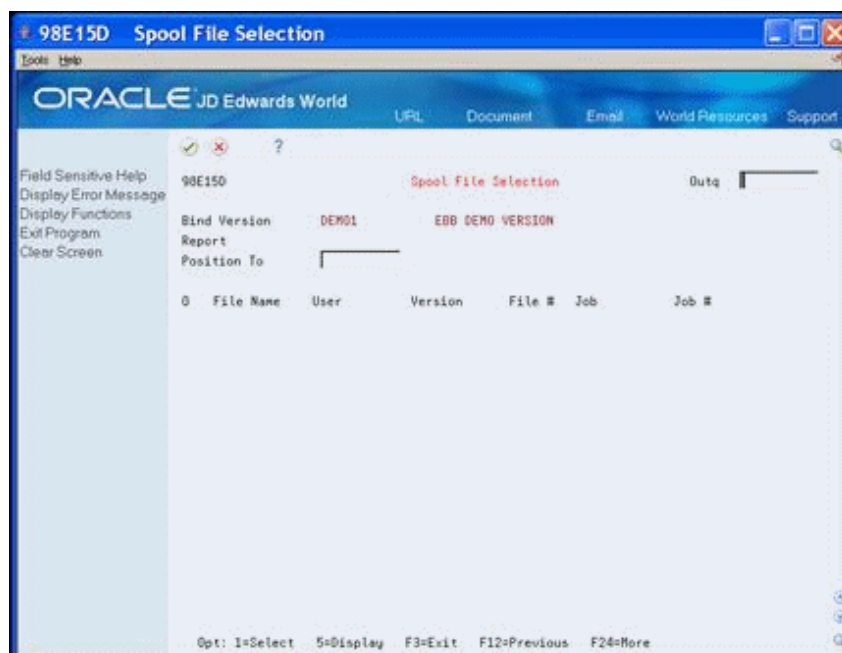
98E15D Spool File Selection

Tools Help

ORACLE JD Edwards World

URL Document Email World Resources Support

?

Field Sensitive Help
Display Error Message
Display Functions
Exit Program
Clear Screen

98E15D Spool File Selection Outq

Bind Version DEMO1 EBB DEMO VERSION
Report
Position To

O File Name User Version File # Job Job #

Opt: 1=Select 5=Display F3=Exit F12=Previous F24=More